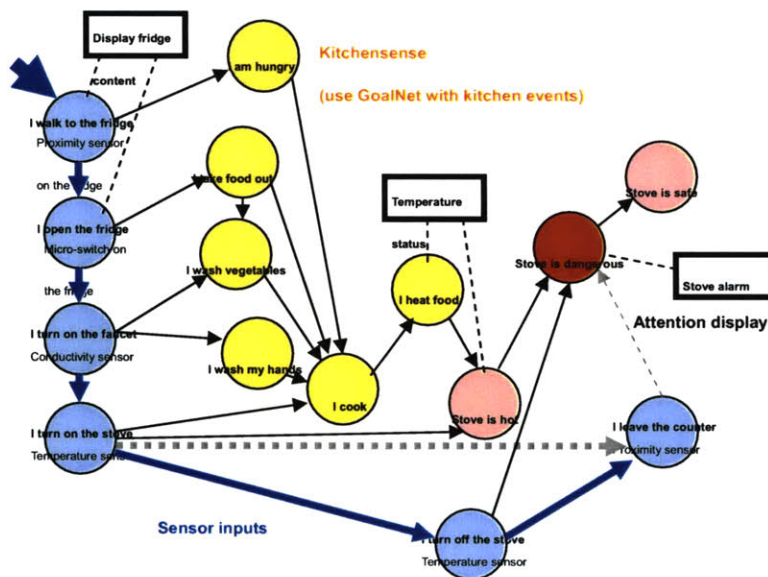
Display fridge

content

Kitchensense

(use GoalNet with kitchen events)

I am hungry

I walk to the fridge
Proximity sensor

on the fridge

I take food out

I open the fridge
Micro-switch on

the fridge

I wash vegetables

Temperature

status

Stove is safe

Stove is dangerous

Stove alarm

I heat food

Attention display

I turn on the faucet
Conductivity sensor

I wash my hands

I cook

Stove is hot

I turn on the stove
Temperature sensor

I leave the counter
Proximity sensor

Sensor inputs

I turn off the stove
Temperature sensor